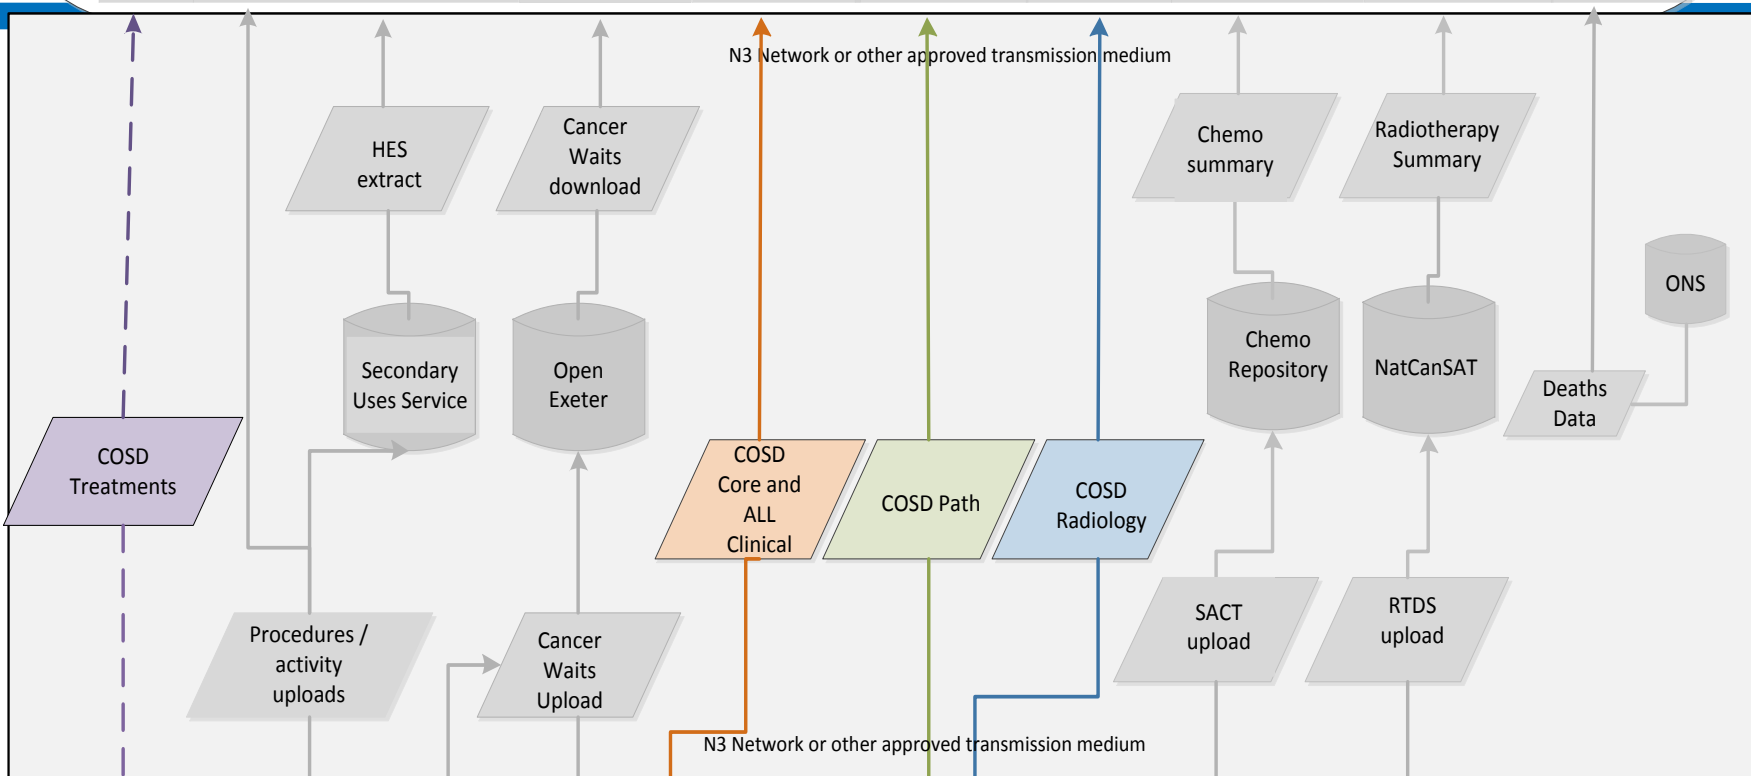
N3 Network or other approved transmission medium

HES extract

Cancer Waits download

Chemo summary

Radiotherapy Summary

ONS

Secondary Uses Service

Open Exeter

Chemo Repository

NatCanSAT

Deaths Data

COSD Treatments

COSD Core and ALL Clinical

COSD Path

COSD Radiology

Procedures / activity uploads

Cancer Waits Upload

SACT upload

RTDS upload

N3 Network or other approved transmission medium